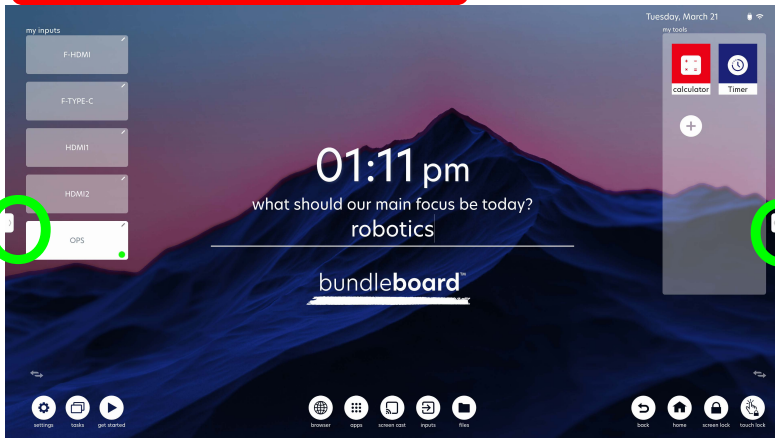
Tuesday, March 21

my inputs

F-HDMI

F-TYPE-C

HDMI1

HDMI2

OPS

my tools

calculator

Timer

01:11 pm

what should our main focus be today?

robotics

bundleboard™

settings

tasks

get started

browser

apps

screen cast

inputs

files

back

home

screen lock

touch lock